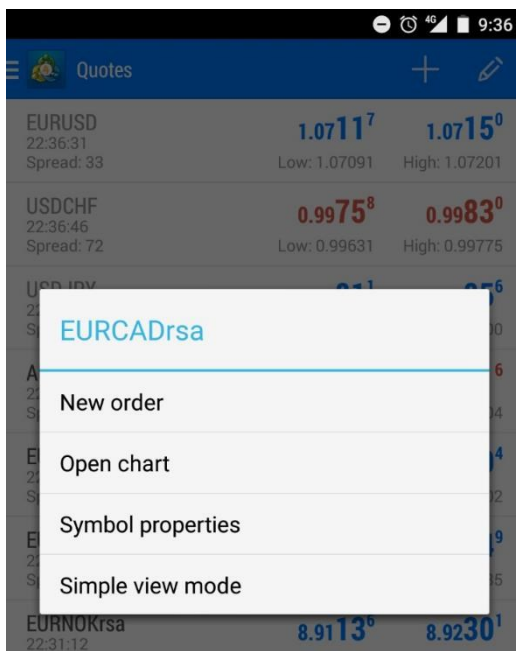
4G 9:36

Quotes

EURUSD
22:36:31
Spread: 33
$1.07 11^7$
Low: 1.07091
$1.07 15^0$
High: 1.07201

USDCHF
22:36:46
Spread: 72
$0.99 75^8$
Low: 0.99631
$0.99 83^0$
High: 0.99775

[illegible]

EURCADrsa

New order

Open chart

Symbol properties

Simple view mode

EURNOKrsa
22:31:12
$8.91 13^6$
$8.92 30^1$